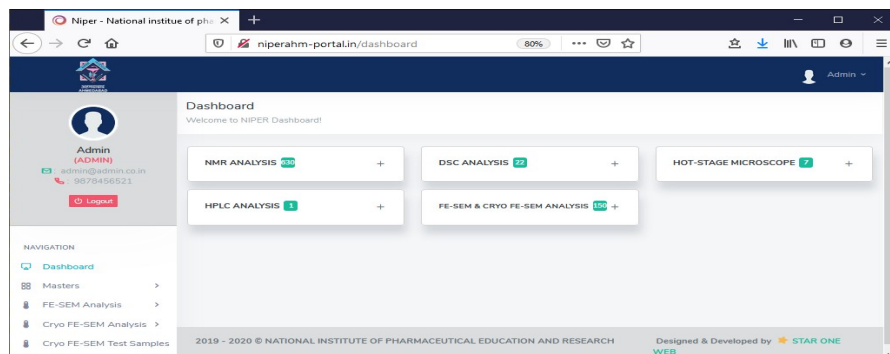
Niper - National institue of pha ×

niperahm-portal.in/dashboard

80%

Admin

Dashboard

Welcome to NIPER Dashboard!

Admin
(ADMIN)
admin@admin.co.in
9878456521

Logout

NAVIGATION

Dashboard

Masters

FE-SEM Analysis

Cryo FE-SEM Analysis

Cryo FE-SEM Test Samples

NMR ANALYSIS 630 +

DSC ANALYSIS 22 +

HOT-STAGE MICROSCOPE 7 +

HPLC ANALYSIS 1 +

FE-SEM & CRYO FE-SEM ANALYSIS 150 +

2019 - 2020 © NATIONAL INSTITUTE OF PHARMACEUTICAL EDUCATION AND RESEARCH

Designed & Developed by STAR ONE WEB